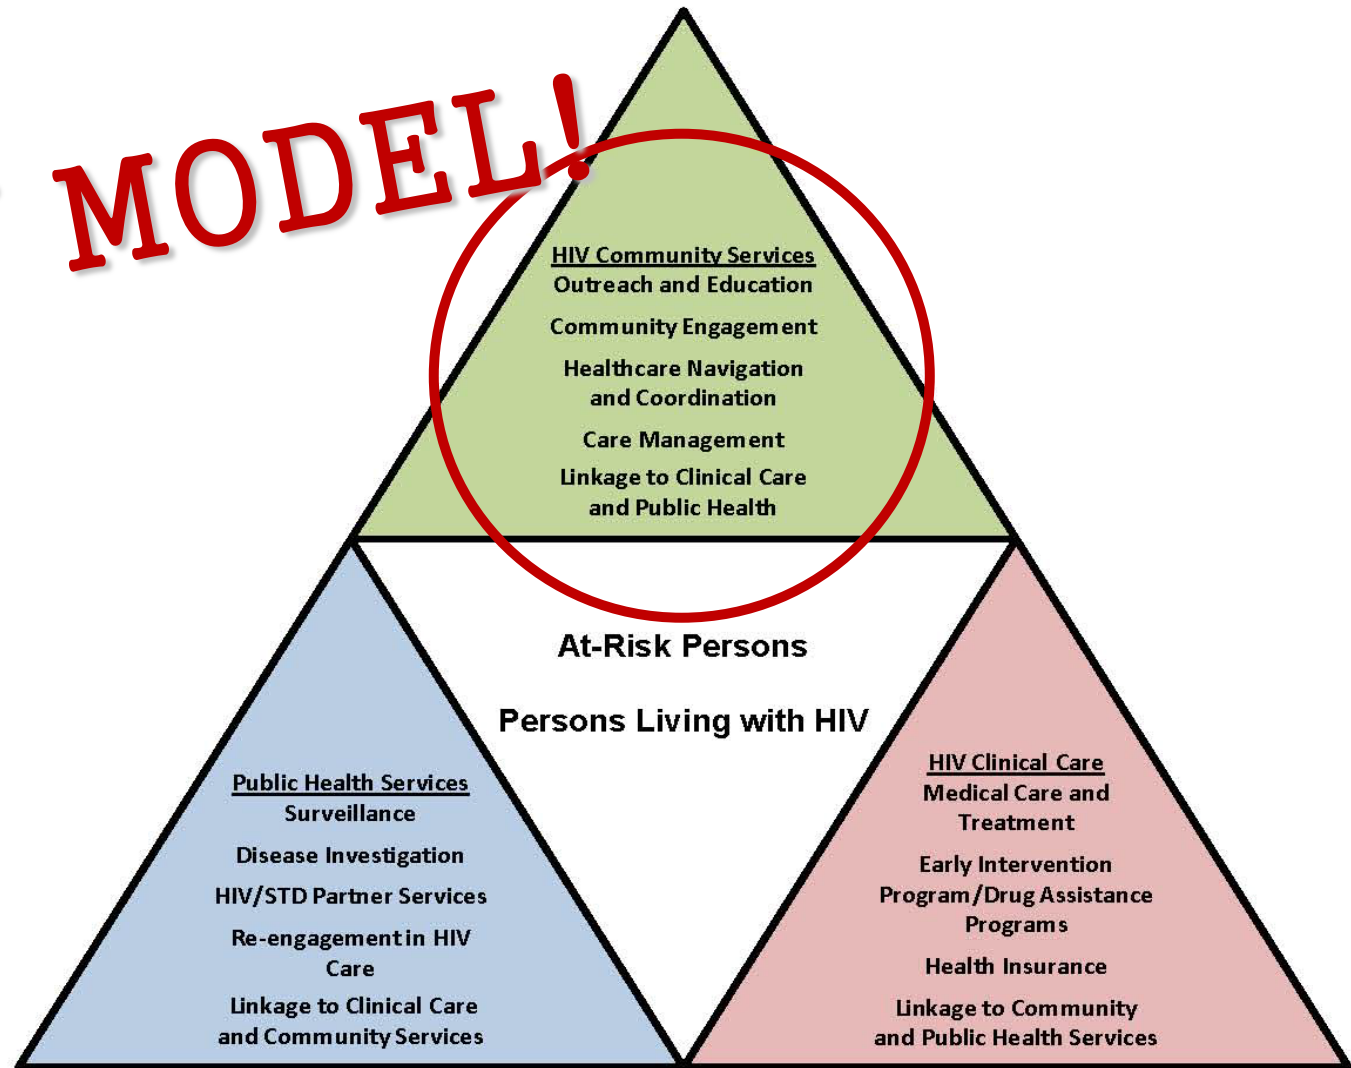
MODEL!

HIV Community Services
Outreach and Education

Community Engagement

Healthcare Navigation and Coordination

Care Management

Linkage to Clinical Care and Public Health

At-Risk Persons

Persons Living with HIV

Public Health Services
Surveillance

Disease Investigation

HIV/STD Partner Services

Re-engagement in HIV Care

Linkage to Clinical Care and Community Services

HIV Clinical Care
Medical Care and Treatment

Early Intervention Program/Drug Assistance Programs

Health Insurance

Linkage to Community and Public Health Services